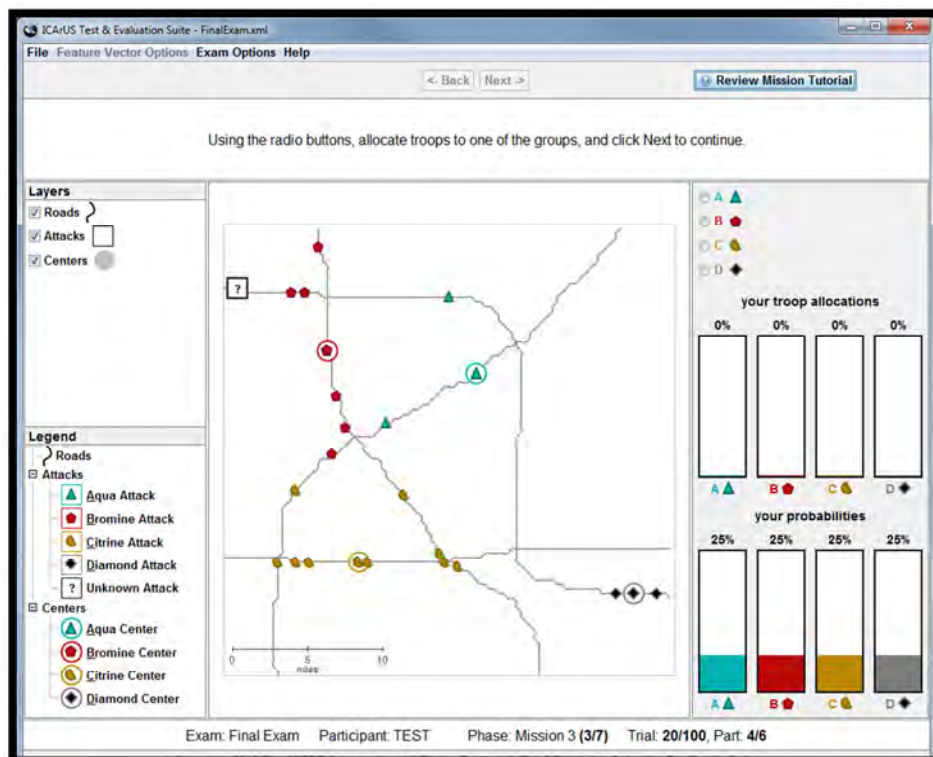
ICArUS Test & Evaluation Suite - FinalExam.xml

File Feature Vector Options Exam Options Help

<- Back Next ->

Review Mission Tutorial

Using the radio buttons, allocate troops to one of the groups, and click Next to continue.

Layers
Roads
Attacks
Centers

Legend
Roads
Attacks
Aqua Attack
Bromine Attack
Citrine Attack
Diamond Attack
? Unknown Attack
Centers
Aqua Center
Bromine Center
Citrine Center
Diamond Center

?

0 5 10
miles

A
B
C
D

your troop allocations

| 0% | 0% | 0% | 0% |
|---|---|---|---|
| A | B | C | D |

your probabilities

| 25% | 25% | 25% | 25% |
|---|---|---|---|
| A | B | C | D |

Exam: Final Exam Participant: TEST Phase: Mission 3 (3/7) Trial: 20/100, Part: 4/6